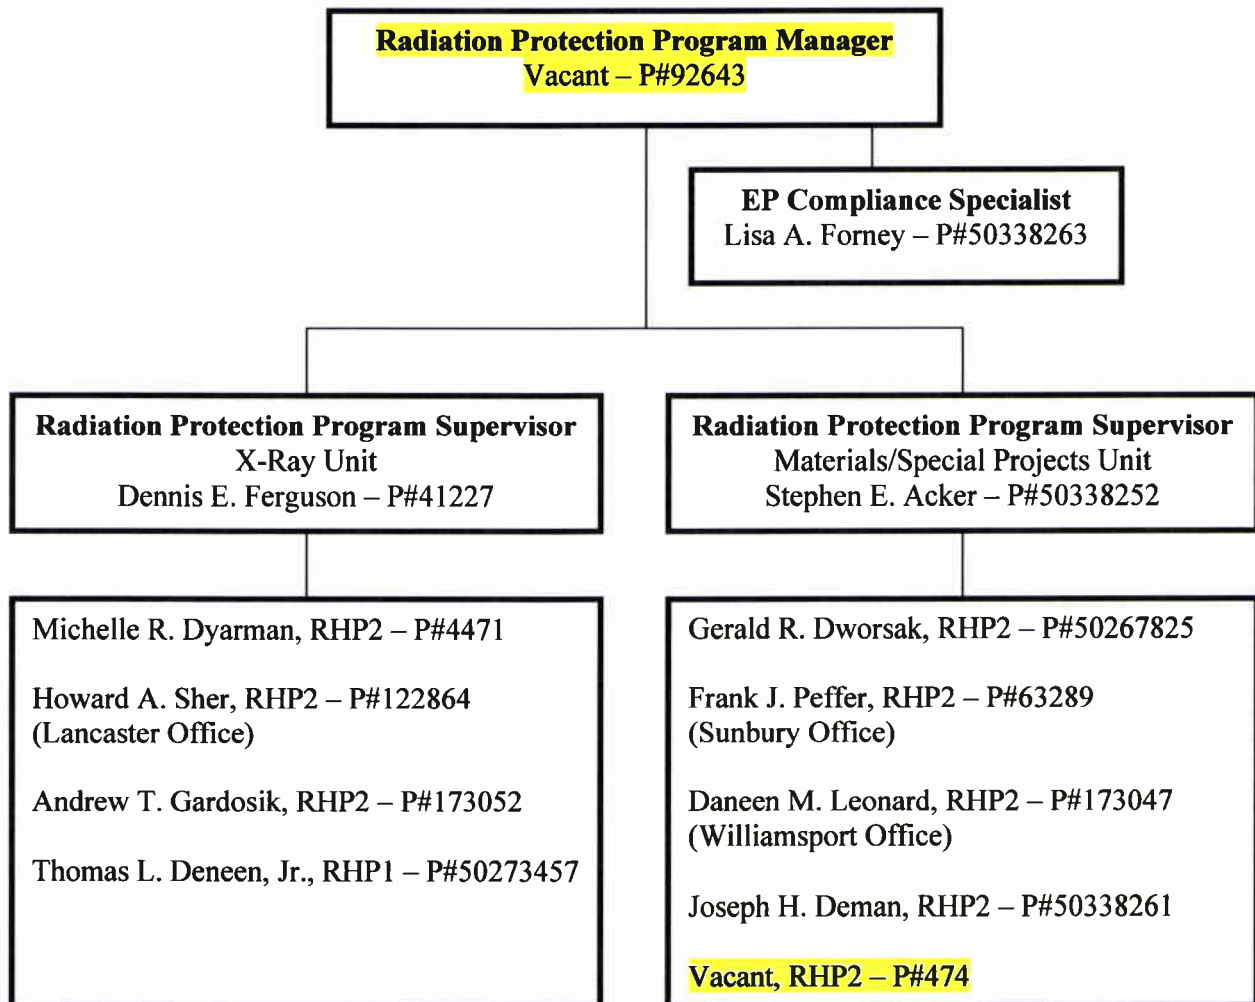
Radiation Protection Program Manager
Vacant – P#92643

EP Compliance Specialist
Lisa A. Forney – P#50338263

Radiation Protection Program Supervisor
X-Ray Unit
Dennis E. Ferguson – P#41227

Radiation Protection Program Supervisor
Materials/Special Projects Unit
Stephen E. Acker – P#50338252

Michelle R. Dyarman, RHP2 – P#4471

Howard A. Sher, RHP2 – P#122864
(Lancaster Office)

Andrew T. Gardosik, RHP2 – P#173052

Thomas L. Deneen, Jr., RHP1 – P#50273457

Gerald R. Dworsak, RHP2 – P#50267825

Frank J. Peffer, RHP2 – P#63289
(Sunbury Office)

Daneen M. Leonard, RHP2 – P#173047
(Williamsport Office)

Joseph H. Deman, RHP2 – P#50338261

Vacant, RHP2 – P#474